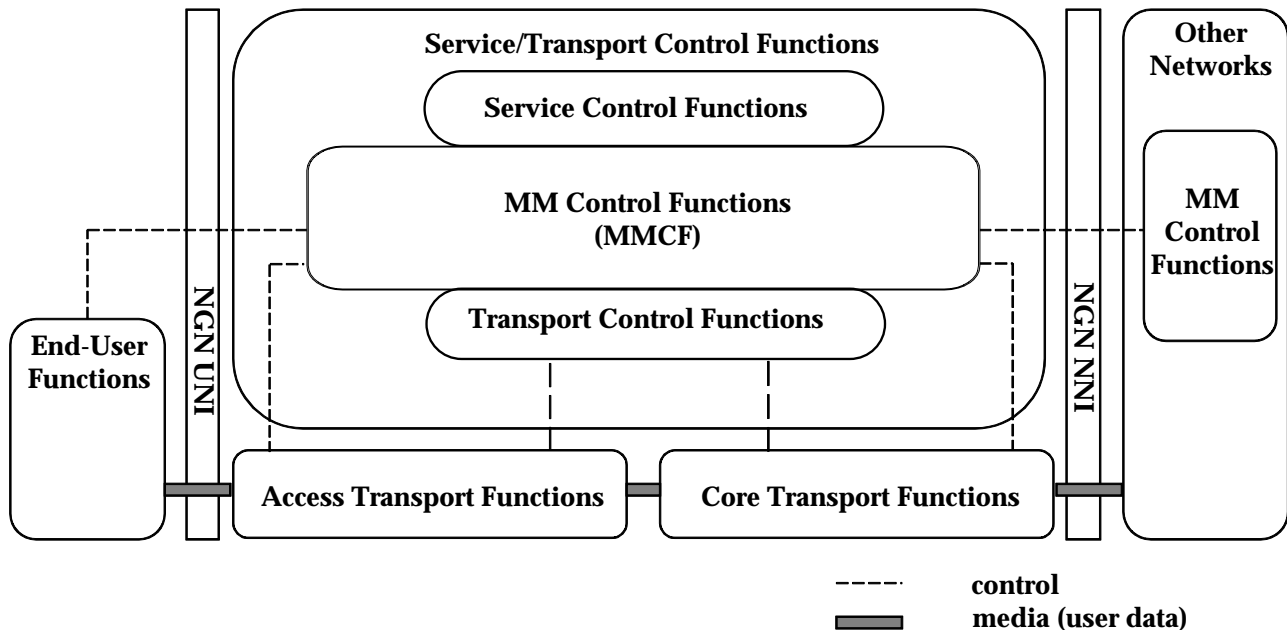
Service/Transport Control Functions

Other Networks

Service Control Functions

MM Control Functions (MMCF)

MM Control Functions

NGN UNI

NGN NNI

Transport Control Functions

End-User Functions

Access Transport Functions

Core Transport Functions

control

media (user data)